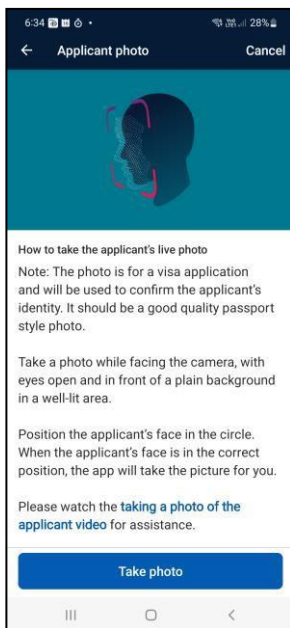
6:34 28%

Applicant photo

Cancel

How to take the applicant's live photo

Note: The photo is for a visa application and will be used to confirm the applicant's identity. It should be a good quality passport style photo.

Take a photo while facing the camera, with eyes open and in front of a plain background in a well-lit area.

Position the applicant's face in the circle. When the applicant's face is in the correct position, the app will take the picture for you.

Please watch the taking a photo of the applicant video for assistance.

Take photo